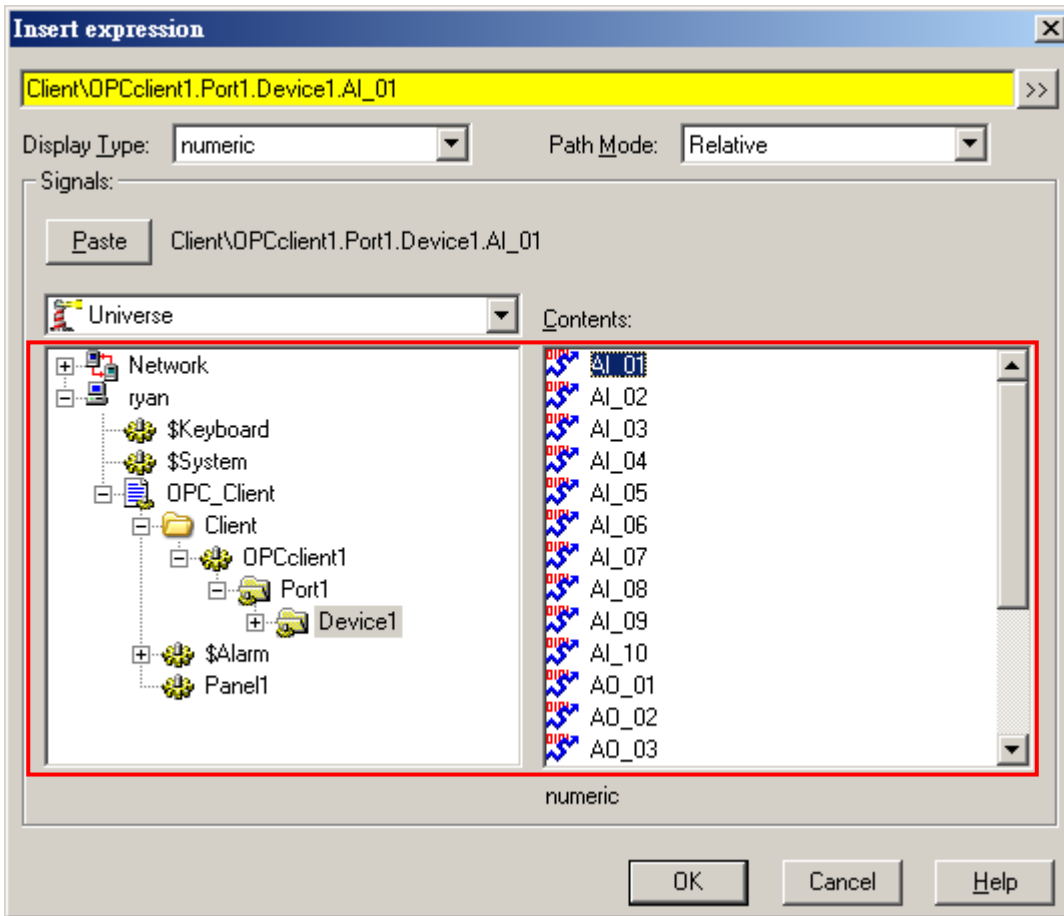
Insert expression

Client\OPCclient1.Port1.Device1.AI_01

>>

Display Type: numeric

Path Mode: Relative

Signals:

Paste

Client\OPCclient1.Port1.Device1.AI_01

Universe

Contents:

Network
ryan
$Keyboard
$System
OPC_Client
Client
OPCclient1
Port1
Device1
$Alarm
Panel1

AI_01
AI_02
AI_03
AI_04
AI_05
AI_06
AI_07
AI_08
AI_09
AI_10
AO_01
AO_02
AO_03

numeric

OK

Cancel

Help